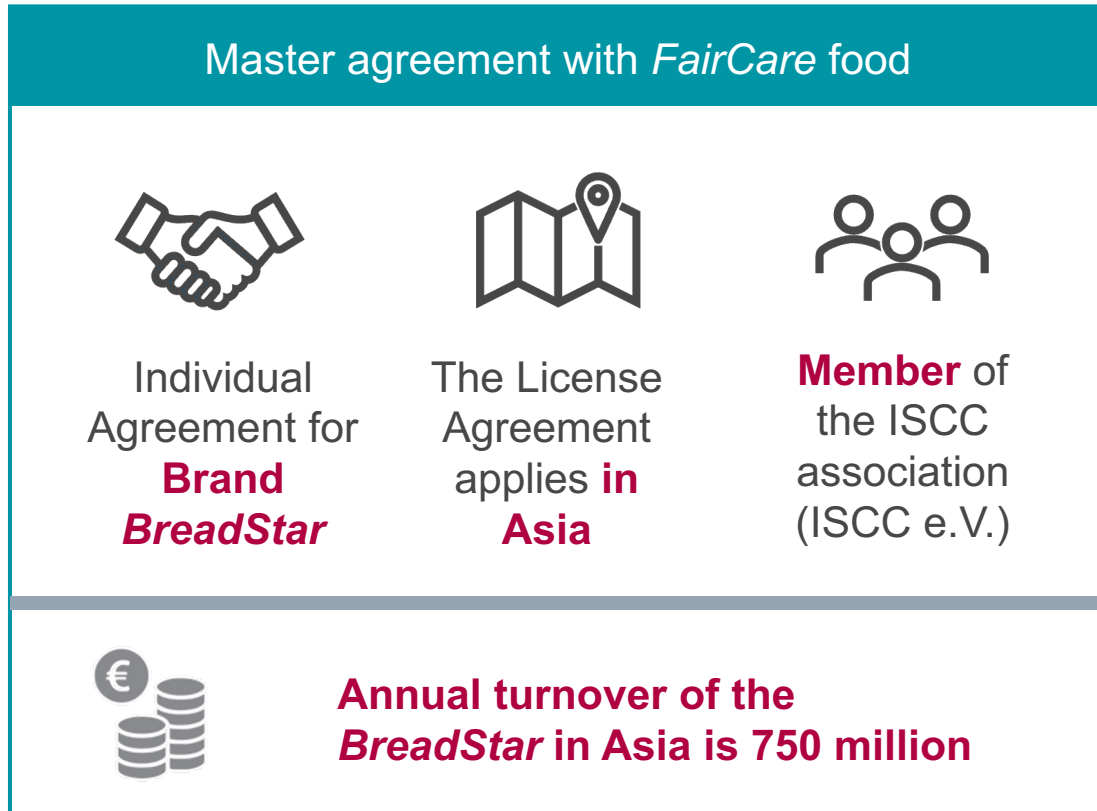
Master agreement with FairCare food

Individual Agreement for Brand BreadStar

The License Agreement applies in Asia

Member of the ISCC association (ISCC e.V.)

€

Annual turnover of the BreadStar in Asia is 750 million